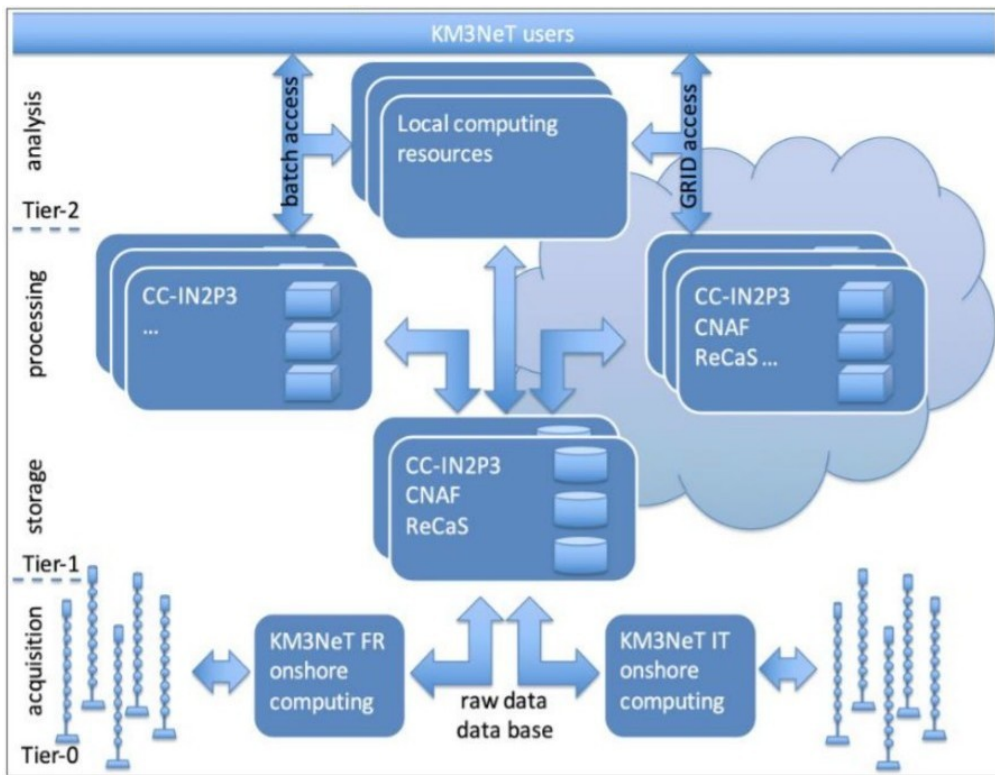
KM3NeT users

analysis

batch access

Local computing resources

GRID access

Tier-2

processing

CC-IN2P3
...

CC-IN2P3
CNAF
ReCaS ...

storage

CC-IN2P3
CNAF
ReCaS

Tier-1

acquisition

KM3NeT FR onshore computing

raw data
data base

KM3NeT IT onshore computing

Tier-0